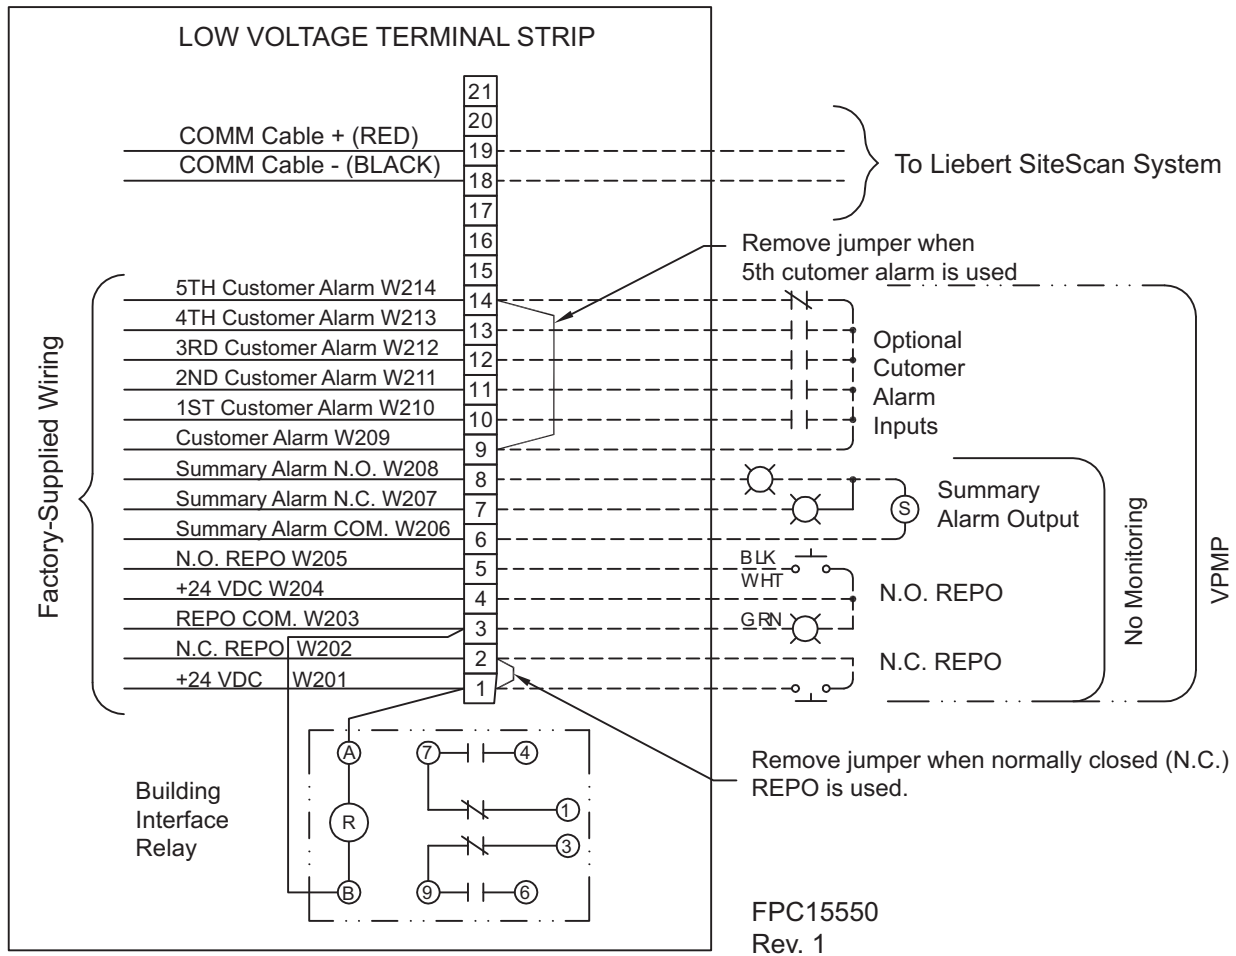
LOW VOLTAGE TERMINAL STRIP

21
20
COMM Cable + (RED) 19
COMM Cable - (BLACK) 18
17
16
15

To Liebert SiteScan System

Remove jumper when 5th cutomer alarm is used

Factory-Supplied Wiring

5TH Customer Alarm W214 14
4TH Customer Alarm W213 13
3RD Customer Alarm W212 12
2ND Customer Alarm W211 11
1ST Customer Alarm W210 10
Customer Alarm W209 9
Summary Alarm N.O. W208 8
Summary Alarm N.C. W207 7
Summary Alarm COM. W206 6
N.O. REPO W205 5
+24 VDC W204 4
REPO COM. W203 3
N.C. REPO W202 2
+24 VDC W201 1

Optional Cutomer Alarm Inputs

S

Summary Alarm Output

BLK
WHT
GRN

N.O. REPO

N.C. REPO

No Monitoring

VPMP

Building Interface Relay

A
R
B
7
4
1
3
9
6

Remove jumper when normally closed (N.C.) REPO is used.

FPC15550
Rev. 1